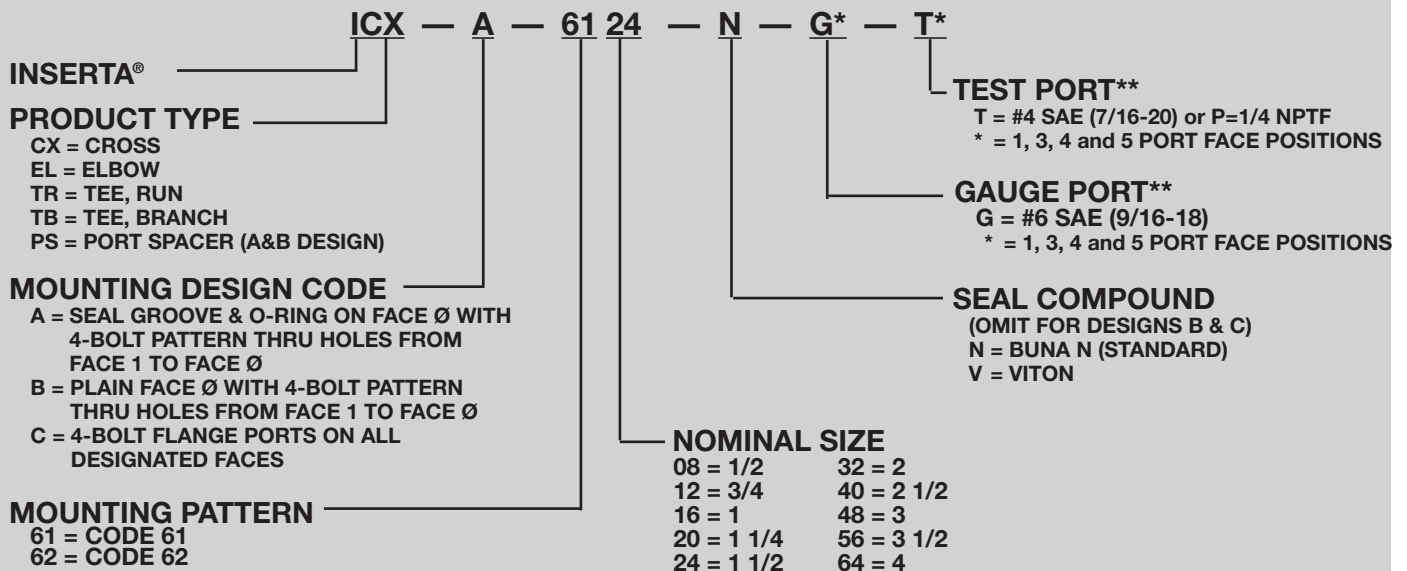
ICX — A — 61 24 — N — G* — T*

INSERTA®

PRODUCT TYPE
CX = CROSS
EL = ELBOW
TR = TEE, RUN
TB = TEE, BRANCH
PS = PORT SPACER (A&B DESIGN)

MOUNTING DESIGN CODE
A = SEAL GROOVE & O-RING ON FACE Ø WITH 4-BOLT PATTERN THRU HOLES FROM FACE 1 TO FACE Ø
B = PLAIN FACE Ø WITH 4-BOLT PATTERN THRU HOLES FROM FACE 1 TO FACE Ø
C = 4-BOLT FLANGE PORTS ON ALL DESIGNATED FACES

MOUNTING PATTERN
61 = CODE 61
62 = CODE 62

TEST PORT**
T = #4 SAE (7/16-20) or P=1/4 NPTF
* = 1, 3, 4 and 5 PORT FACE POSITIONS

GAUGE PORT**
G = #6 SAE (9/16-18)
* = 1, 3, 4 and 5 PORT FACE POSITIONS

SEAL COMPOUND
(OMIT FOR DESIGNS B & C)
N = BUNA N (STANDARD)
V = VITON

NOMINAL SIZE
| | |
|---|---|
| 08 = 1/2 | 32 = 2 |
| 12 = 3/4 | 40 = 2 1/2 |
| 16 = 1 | 48 = 3 |
| 20 = 1 1/4 | 56 = 3 1/2 |
| 24 = 1 1/2 | 64 = 4 |